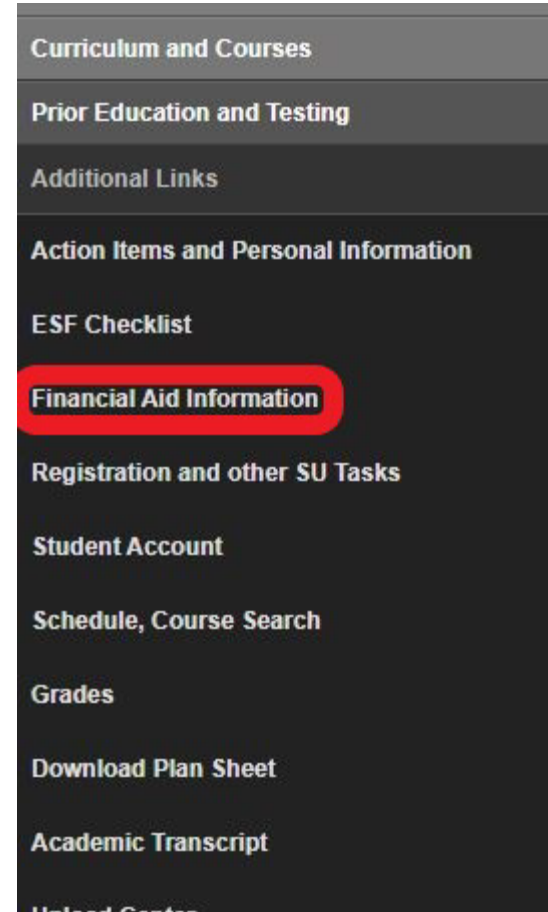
Curriculum and Courses

Prior Education and Testing

Additional Links

Action Items and Personal Information

ESF Checklist

Financial Aid Information

Registration and other SU Tasks

Student Account

Schedule, Course Search

Grades

Download Plan Sheet

Academic Transcript

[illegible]